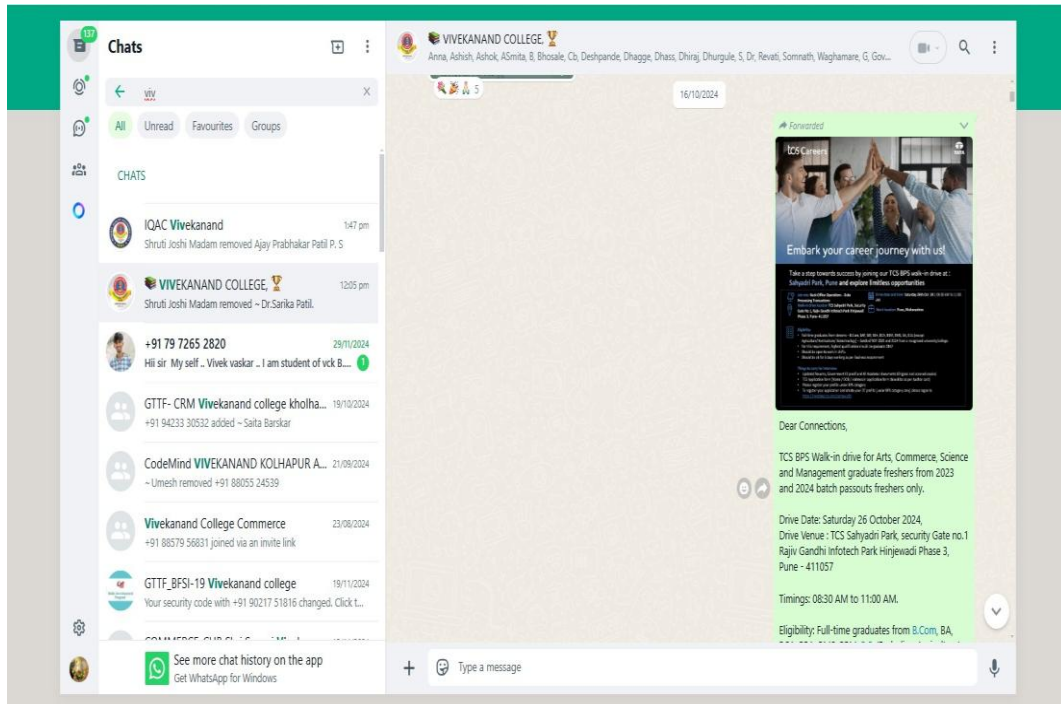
137

Chats

viv

All Unread Favourites Groups

CHATS

IQAC Vivekanand 1:47 pm
Shruti Joshi Madam removed Ajay Prabhakar Patil P. S

VIVEKANAND COLLEGE, 12:05 pm
Shruti Joshi Madam removed ~ Dr.Sarika Patil.

+91 79 7265 2820 29/11/2024
Hii sir My self .. Vivek vaskar .. I am student of vck B.... 1

GTTF- CRM Vivekanand college kholha... 19/10/2024
+91 94233 30532 added ~ Saita Barskar

CodeMind VIVEKANAND KOLHAPUR A... 21/09/2024
~ Umesh removed +91 88055 24539

Vivekanand College Commerce 23/08/2024
+91 88579 56831 joined via an invite link

GTTF_BFSI-19 Vivekanand college 19/11/2024
Your security code with +91 90217 51816 changed. Click t...

See more chat history on the app
Get WhatsApp for Windows

VIVEKANAND COLLEGE,
Anna, Ashish, Ashok, ASmita, B, Bhosale, Cb, Deshpande, Dhagge, Dhass, Dhiraj, Dhurgule, S, Dr, Revati, Somnath, Waghamare, G, Gov...

5

16/10/2024

Forwarded

tcs Careers

Embark your career journey with us!

Take a step towards success by joining our TCS BPS walk-in drive at : Sahyadri Park, Pune and explore limitless opportunities

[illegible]

Dear Connections,

TCS BPS Walk-in drive for Arts, Commerce, Science and Management graduate freshers from 2023 and 2024 batch passouts freshers only.

Drive Date: Saturday 26 October 2024,
Drive Venue : TCS Sahyadri Park, security Gate no.1 Rajiv Gandhi Infotech Park Hinjewadi Phase 3, Pune - 411057

Timings: 08:30 AM to 11:00 AM.

Eligibility: Full-time graduates from B.Com, BA, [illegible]

Type a message